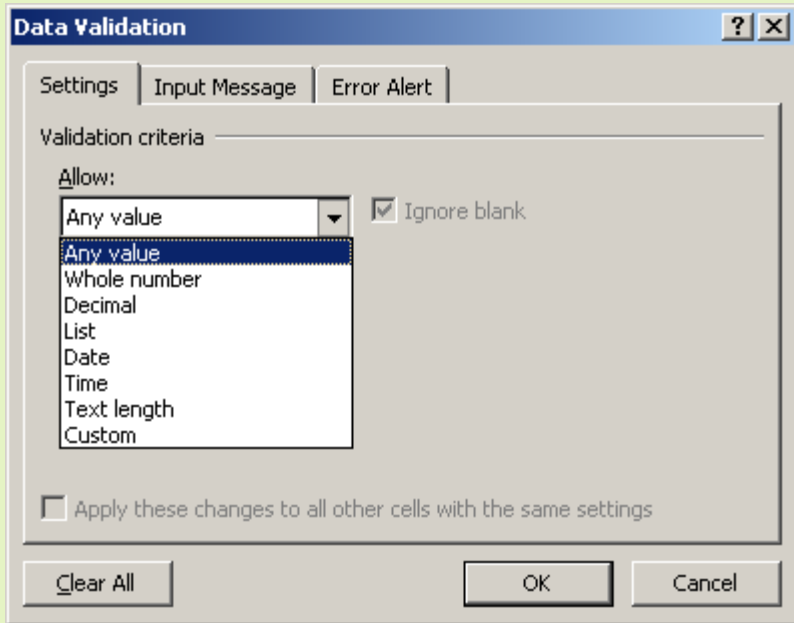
Data Validation

?

Settings

Input Message

Error Alert

Validation criteria

Allow:

Any value

Ignore blank

Any value
Whole number
Decimal
List
Date
Time
Text length
Custom

Apply these changes to all other cells with the same settings

Clear All

OK

Cancel